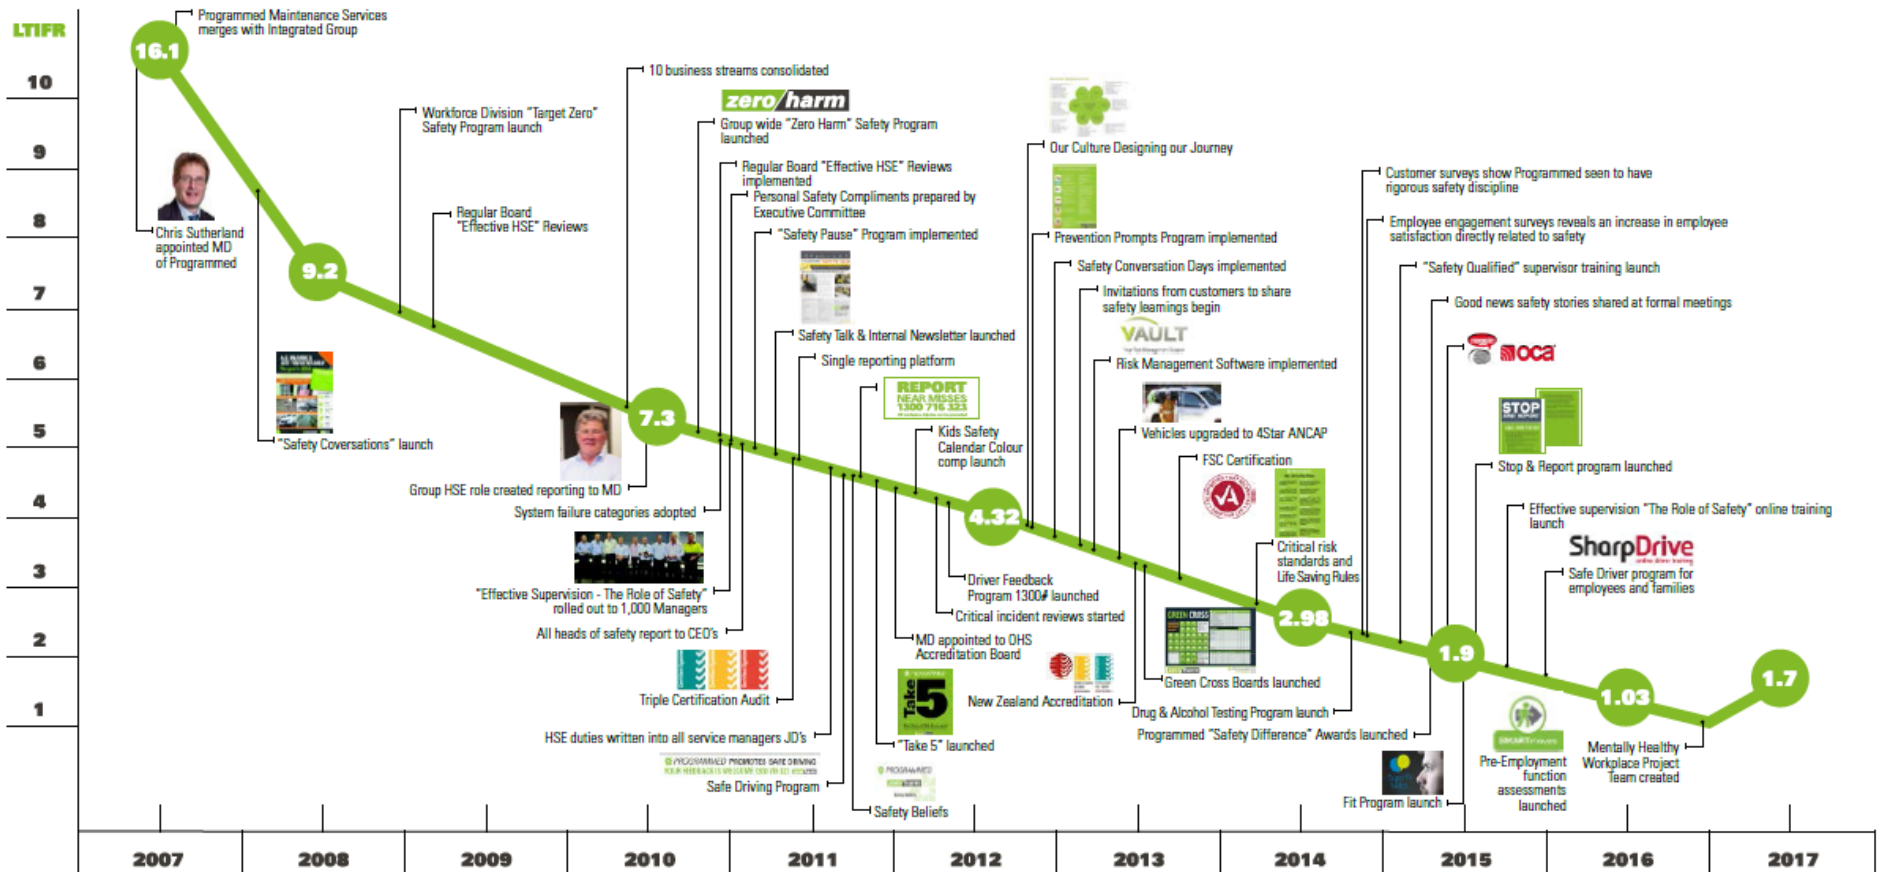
LTIFR

10

9

8

7

6

5

4

3

2

1

16.1

9.2

7.3

4.32

2.98

1.9

1.03

1.7

Programmed Maintenance Services merges with Integrated Group

Chris Sutherland appointed MD of Programmed

"Safety Coversations" launch

Workforce Division "Target Zero" Safety Program launch

Regular Board "Effective HSE" Reviews

Group HSE role created reporting to MD

System failure categories adopted

"Effective Supervision - The Role of Safety" rolled out to 1,000 Managers

All heads of safety report to CEO's

Triple Certification Audit

HSE duties written into all service managers JD's

Safe Driving Program

10 business streams consolidated

zero/harm

Group wide "Zero Harm" Safety Program launched

Regular Board "Effective HSE" Reviews implemented

Personal Safety Compliments prepared by Executive Committee

"Safety Pause" Program implemented

Safety Talk & Internal Newsletter launched

Single reporting platform

REPORT NEAR MISSES 1300 716 323

Kids Safety Calendar Colour comp launch

Driver Feedback Program 1300# launched

Critical incident reviews started

MD appointed to OHS Accreditation Board

Take 5

"Take 5" launched

Safety Beliefs

New Zealand Accreditation

Our Culture Designing our Journey

Prevention Prompts Program implemented

Safety Conversation Days implemented

Invitations from customers to share safety learnings begin

VAULT

Risk Management Software implemented

Vehicles upgraded to 4Star ANCAP

FSC Certification

Critical risk standards and Life Saving Rules

Green Cross Boards launched

Drug & Alcohol Testing Program launch

Programmed "Safety Difference" Awards launched

Customer surveys show Programmed seen to have rigorous safety discipline

Employee engagement surveys reveals an increase in employee satisfaction directly related to safety

"Safety Qualified" supervisor training launch

Good news safety stories shared at formal meetings

oca

STOP

Stop & Report program launched

Effective supervision "The Role of Safety" online training launch

SharpDrive

Safe Driver program for employees and families

Fit Program launch

Pre-Employment function assessments launched

Mentally Healthy Workplace Project Team created

2007

2008

2009

2010

2011

2012

2013

2014

2015

2016

2017